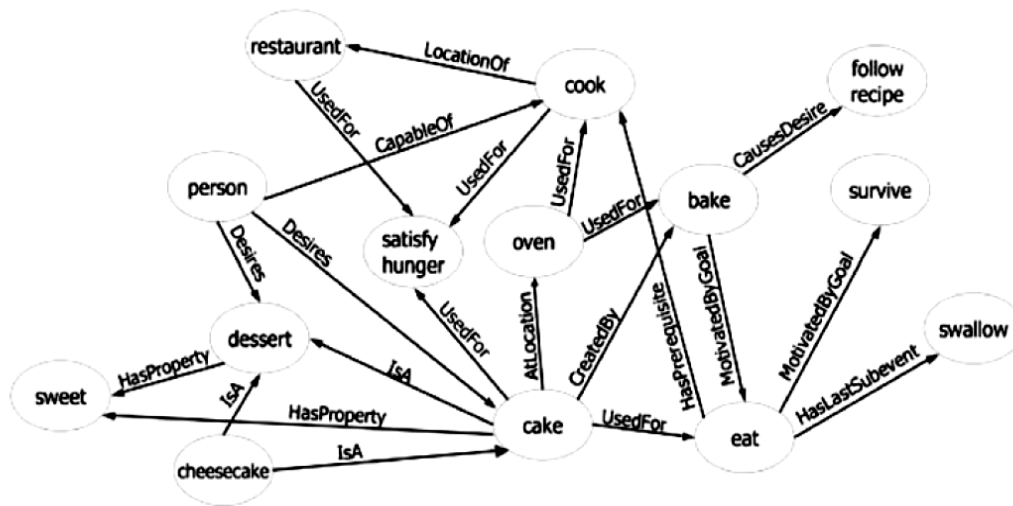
restaurant
LocationOf
cook
follow recipe
UsedFor
CapableOf
UsedFor
UsedFor
CausesDesire
person
Desires
satisfy hunger
oven
UsedFor
bake
survive
Desires
UsedFor
AtLocation
CreatedBy
HasPrerequisite
MotivatedByGoal
MotivatedByGoal
dessert
swallow
HasProperty
IsA
sweet
IsA
HasProperty
cake
UsedFor
eat
HasLastSubevent
cheesecake
IsA